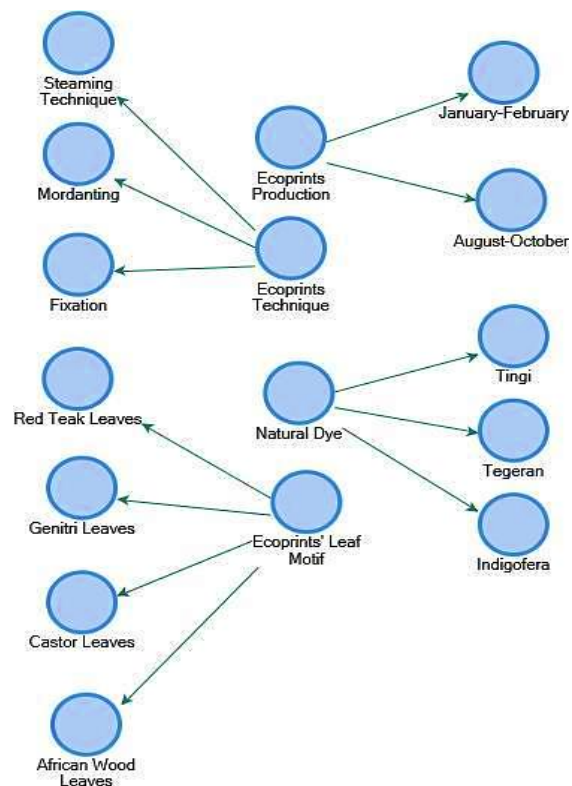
Steaming Technique

Mordanting

Fixation

Ecoprints Production

January-February

August-October

Ecoprints Technique

Red Teak Leaves

Natural Dye

Tingi

Tegeran

Indigofera

Genitri Leaves

Ecoprints' Leaf Motif

Castor Leaves

African Wood Leaves